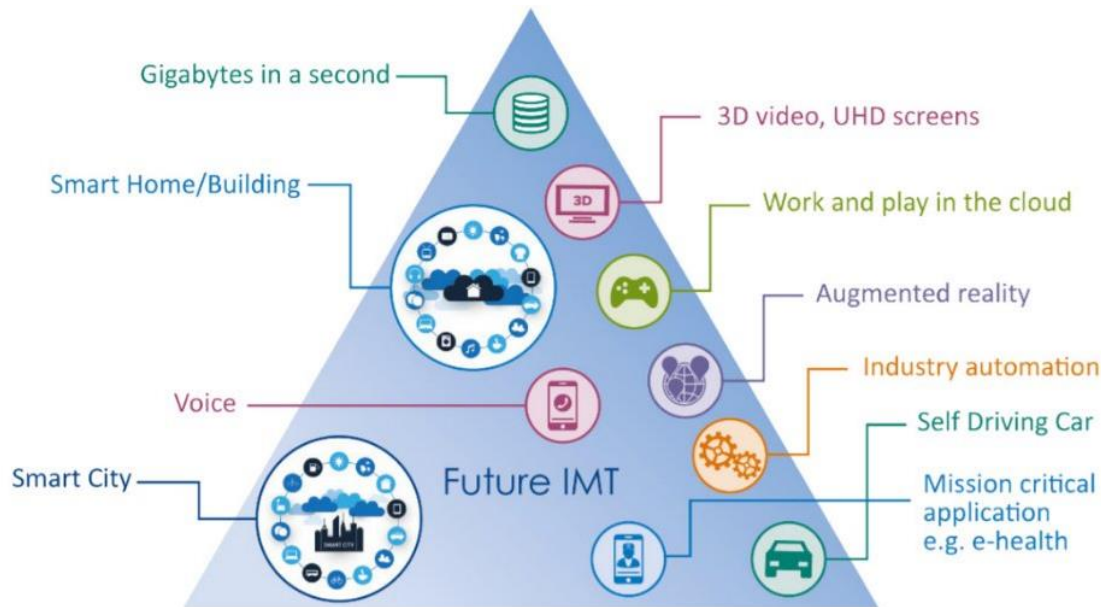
Gigabytes in a second

3D video, UHD screens

3D

Smart Home/Building

Work and play in the cloud

Augmented reality

Industry automation

Voice

Self Driving Car

Smart City

SMART CITY

Future IMT

Mission critical application e.g. e-health